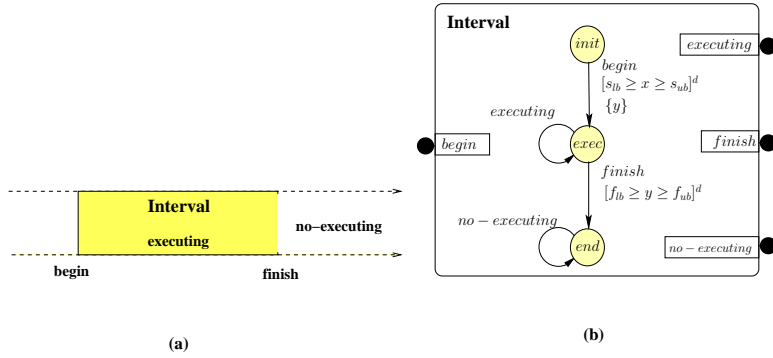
Interval

executing

no–executing

begin

finish

(a)

Interval

$init$

$executing$

$begin$

$[s_{lb} \geq x \geq s_{ub}]^d$

$\{y\}$

$executing$

$begin$

$exec$

$finish$

$finish$

$[f_{lb} \geq y \geq f_{ub}]^d$

$no-executing$

$end$

$no-executing$

(b)